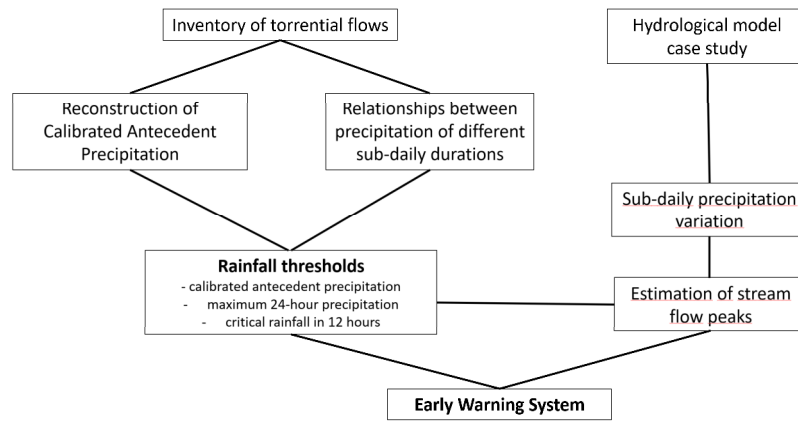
Inventory of torrential flows

Hydrological model case study

Reconstruction of Calibrated Antecedent Precipitation

Relationships between precipitation of different sub-daily durations

Sub-daily precipitation variation

Rainfall thresholds
- calibrated antecedent precipitation
- maximum 24-hour precipitation
- critical rainfall in 12 hours

Estimation of stream flow peaks

Early Warning System